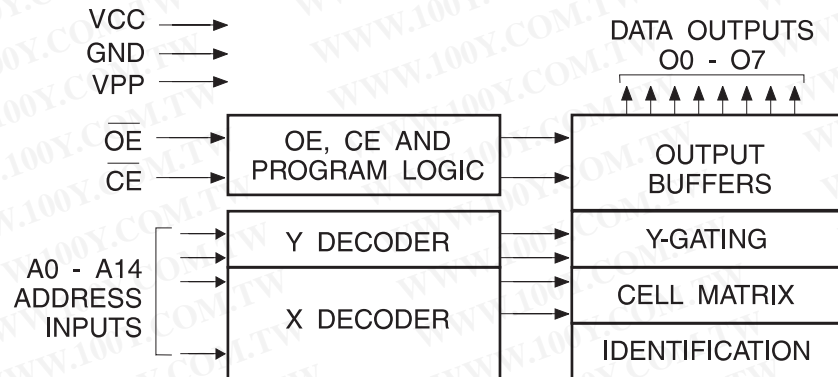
VCC
GND
VPP

DATA OUTPUTS
O0 - O7

$\overline{OE}$
$\overline{CE}$

OE, CE AND PROGRAM LOGIC

OUTPUT BUFFERS

A0 - A14 ADDRESS INPUTS

Y DECODER

Y-GATING

X DECODER

CELL MATRIX

IDENTIFICATION

WWW.100Y.COM.TW